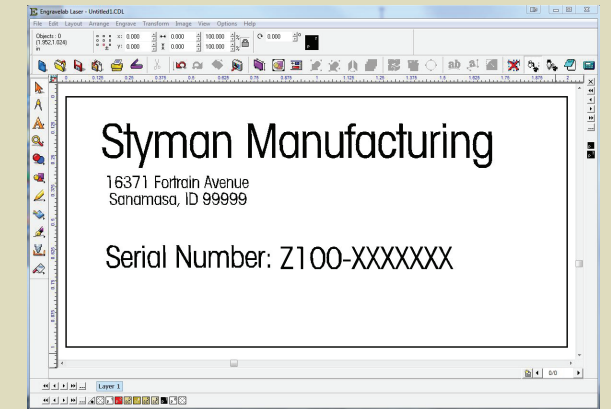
Engravelab Laser - Untitled1.CDL

File Edit Layout Arrange Engrave Transform Image View Options Help

Objects: 0
(1.952,1.024)
in

x: 0.000
y: 0.000

0.000
0.000

100.000
100.000

0.000

0.125 0.25 0.375 0.5 0.625 0.75 0.875 1 1.125 1.25 1.375 1.5 1.625 1.75 1.875 2

Styman Manufacturing

16371 Fortrain Avenue
Sanamasa, ID 99999

Serial Number: Z100-XXXXXXX

0/0

Layer 1